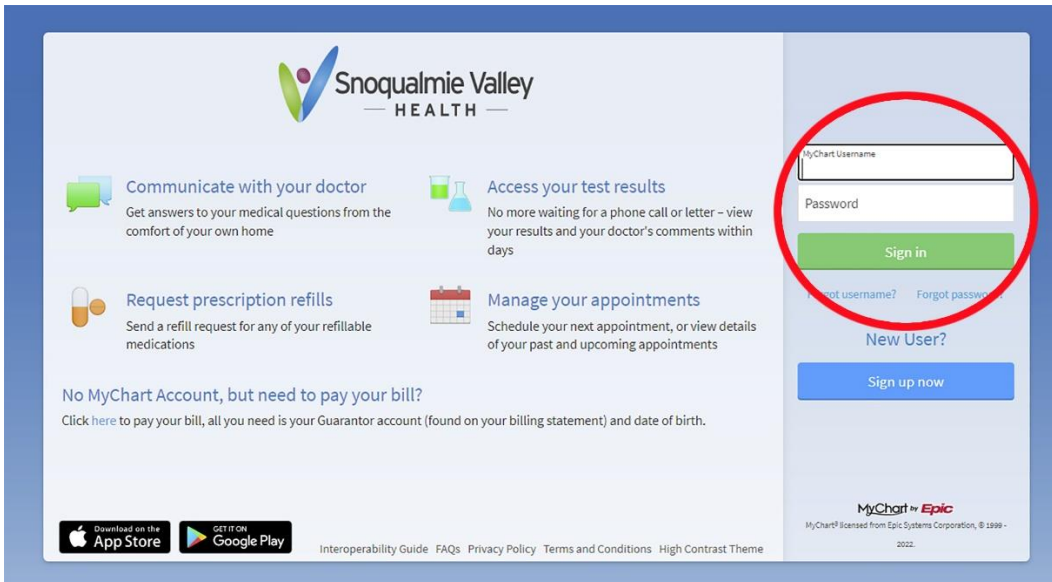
Snoqualmie Valley
— HEALTH —

Communicate with your doctor
Get answers to your medical questions from the comfort of your own home

Access your test results
No more waiting for a phone call or letter – view your results and your doctor's comments within days

Request prescription refills
Send a refill request for any of your refillable medications

Manage your appointments
Schedule your next appointment, or view details of your past and upcoming appointments

No MyChart Account, but need to pay your bill?
Click here to pay your bill, all you need is your Guarantor account (found on your billing statement) and date of birth.

MyChart Username
Password
Sign in
Forgot username? Forgot password?
New User?
Sign up now

Download on the App Store
GET IT ON Google Play

Interoperability Guide FAQs Privacy Policy Terms and Conditions High Contrast Theme

MyChart by Epic
MyChart® licensed from Epic Systems Corporation, © 1999 - 2022.